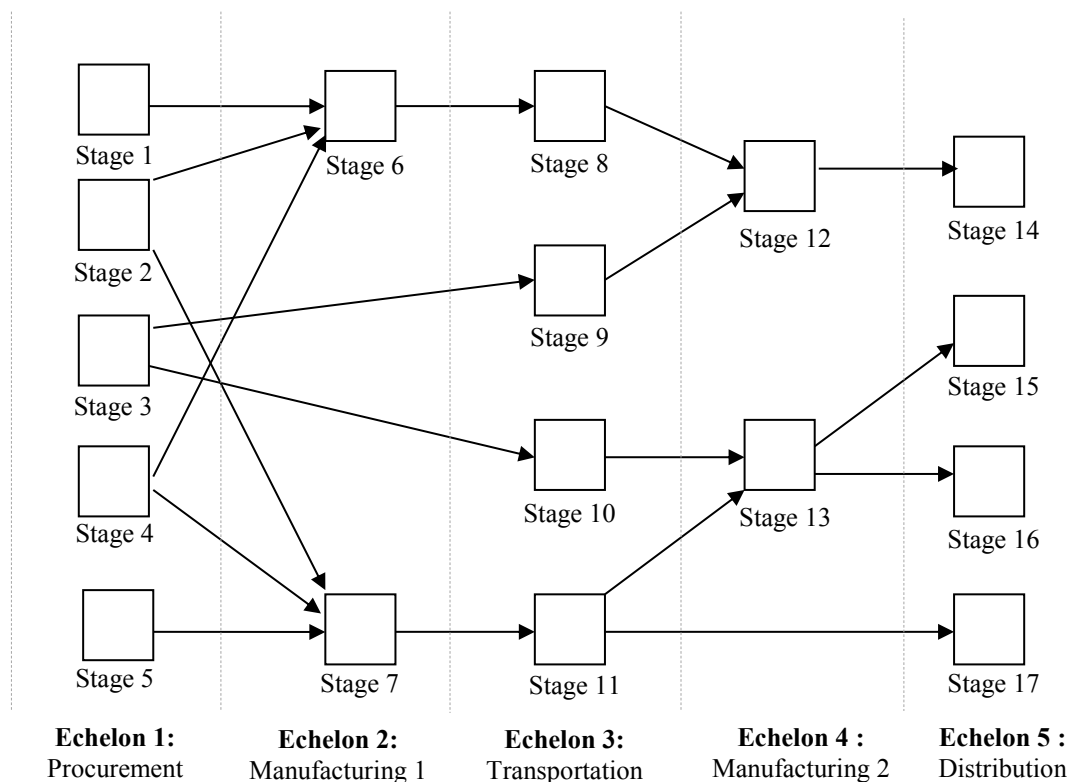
Stage 1

Stage 2

Stage 3

Stage 4

Stage 5

Stage 6

Stage 7

Stage 8

Stage 9

Stage 10

Stage 11

Stage 12

Stage 13

Stage 14

Stage 15

Stage 16

Stage 17

**Echelon 1:** Procurement

**Echelon 2:** Manufacturing 1

**Echelon 3:** Transportation

**Echelon 4 :** Manufacturing 2

**Echelon 5 :** Distribution